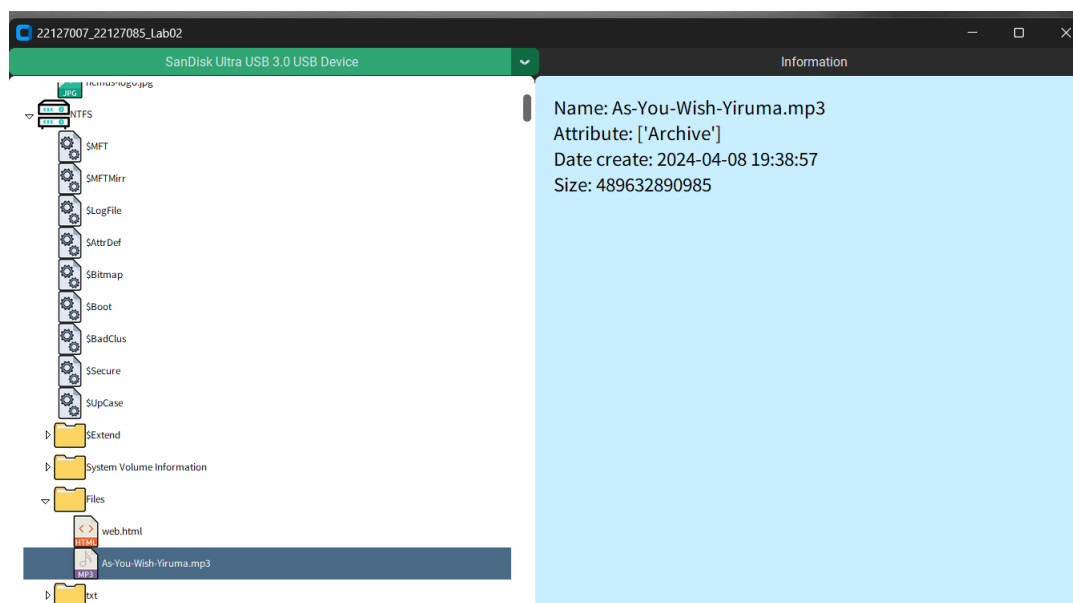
22127007_22127085_Lab02

SanDisk Ultra USB 3.0 USB Device

Information

JPG hcmus-logo.jpg

NTFS

$MFT

$MFTMirr

$LogFile

$AttrDef

$Bitmap

$Boot

$BadClus

$Secure

$UpCase

$Extend

System Volume Information

Files

HTML web.html

MP3 As-You-Wish-Yiruma.mp3

txt

Name: As-You-Wish-Yiruma.mp3
Attribute: ['Archive']
Date create: 2024-04-08 19:38:57
Size: 489632890985